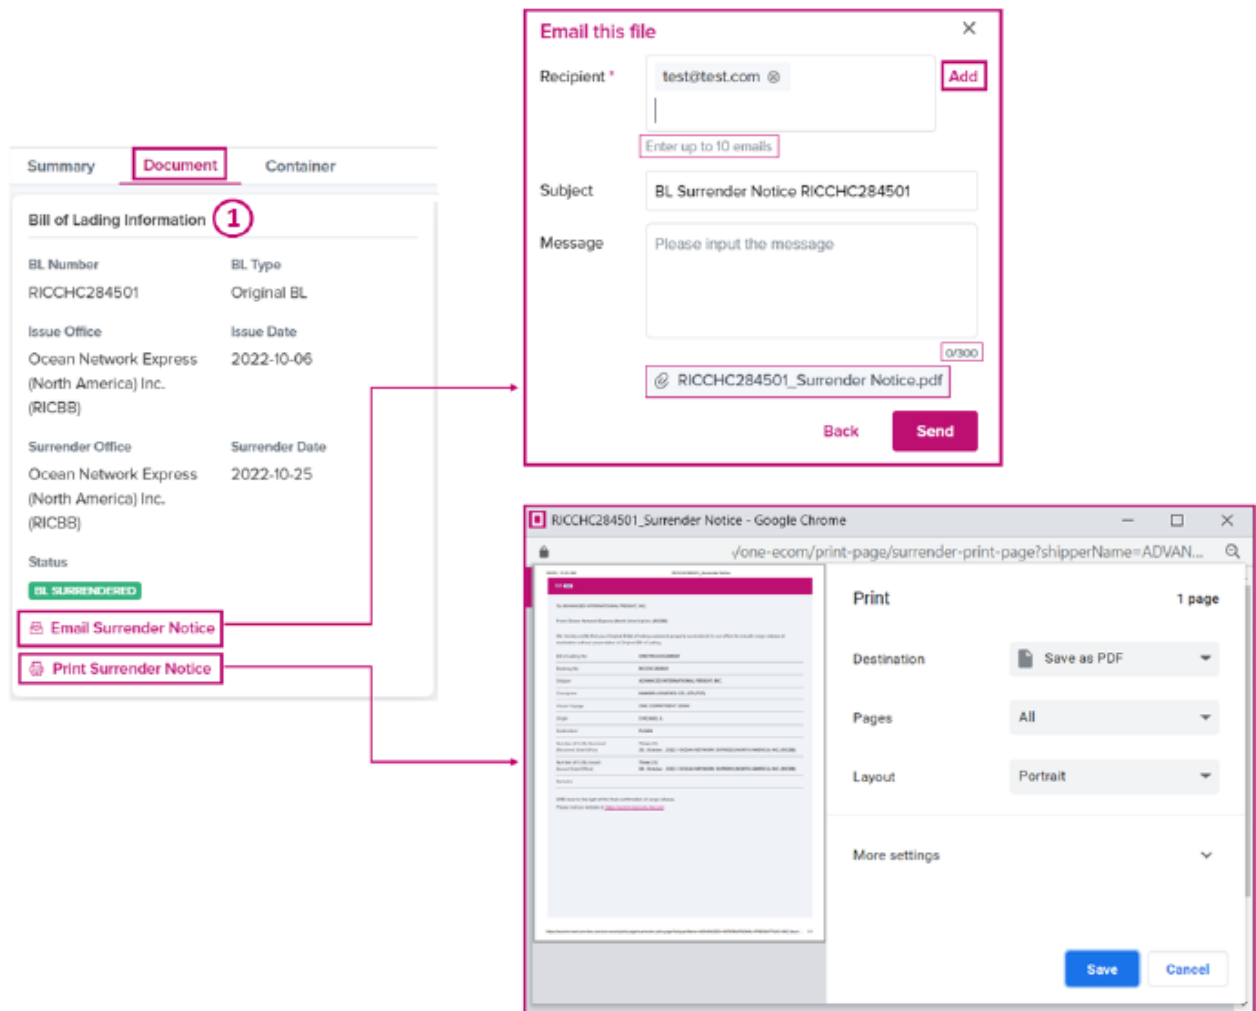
Summary Document Container

Bill of Lading Information ①

BL Number
RICCHC284501

BL Type
Original BL

Issue Office
Ocean Network Express (North America) Inc. (RICBB)

Issue Date
2022-10-06

Surrender Office
Ocean Network Express (North America) Inc. (RICBB)

Surrender Date
2022-10-25

Status
BL SURRENDERED

Email Surrender Notice

Print Surrender Notice

Email this file
Recipient *
test@test.com
Add
Enter up to 10 emails
Subject
BL Surrender Notice RICCHC284501
Message
Please input the message
0/300
RICCHC284501_Surrender Notice.pdf
Back
Send

RICCHC284501_Surrender Notice - Google Chrome
/one-ecom/print-page/surrender-print-page?shipperName=ADVAN...

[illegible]

Print
1 page
Destination
Save as PDF
Pages
All
Layout
Portrait
More settings
Save
Cancel